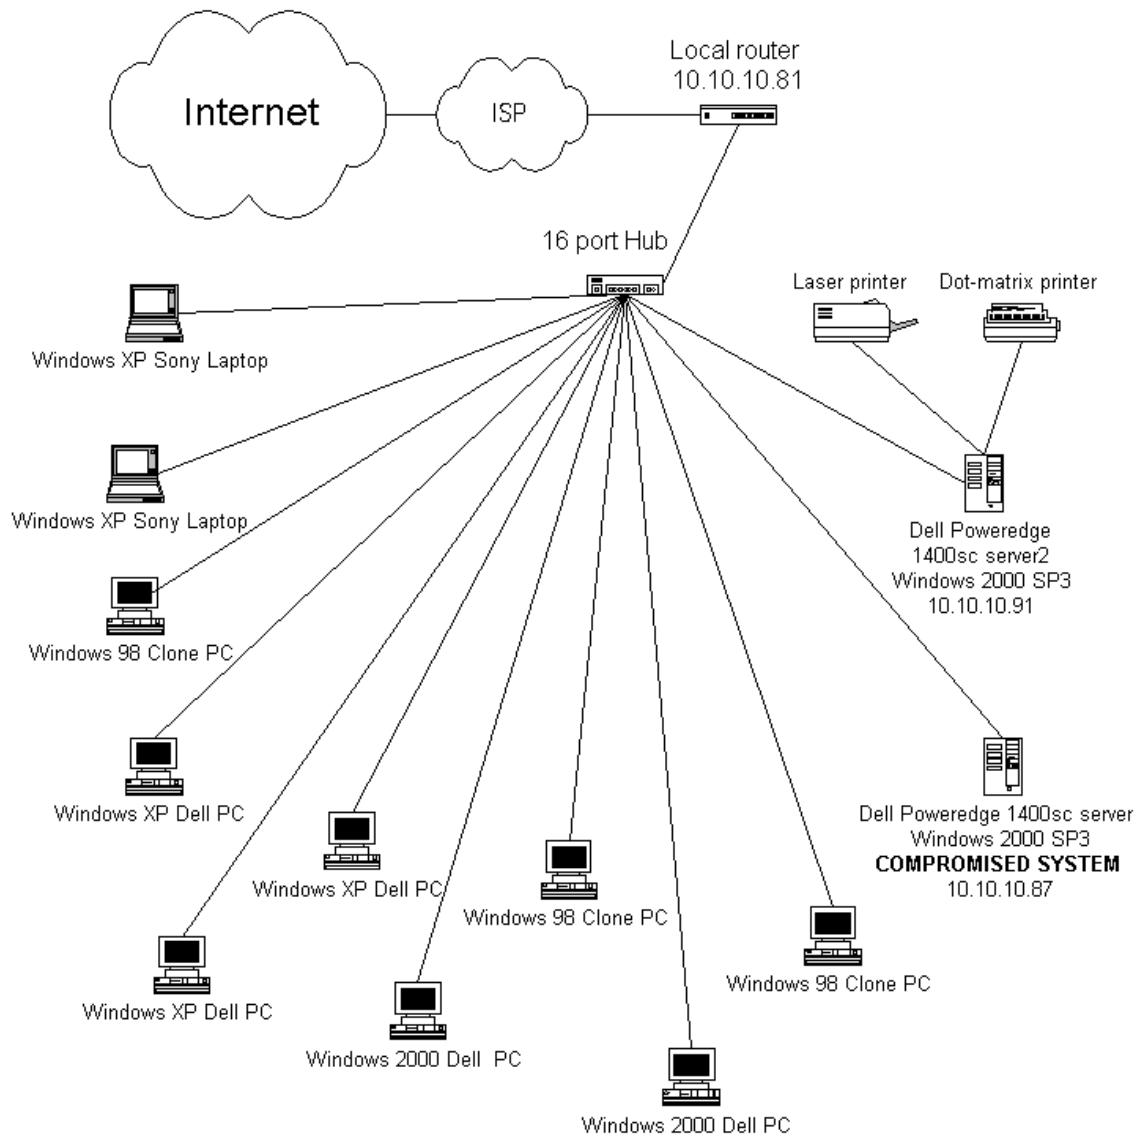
Internet

ISP

Local router
10.10.10.81

16 port Hub

Laser printer

Dot-matrix printer

Windows XP Sony Laptop

Windows XP Sony Laptop

Dell Poweredge
1400sc server2
Windows 2000 SP3
10.10.10.91

Windows 98 Clone PC

Windows XP Dell PC

Dell Poweredge 1400sc server
Windows 2000 SP3
COMPROMISED SYSTEM
10.10.10.87

Windows XP Dell PC

Windows 98 Clone PC

Windows XP Dell PC

Windows 98 Clone PC

Windows 2000 Dell PC

Windows 2000 Dell PC